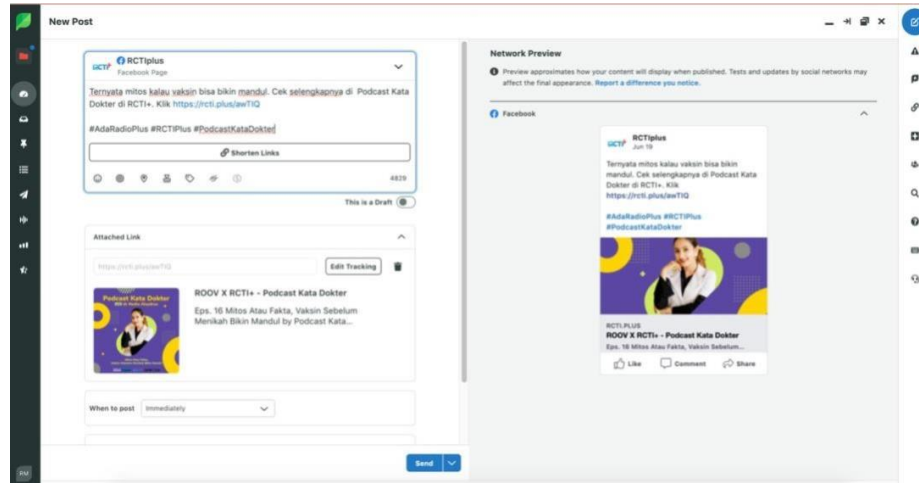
New Post

RCTIplus
Facebook Page

Ternyata mitos kalau vaksin bisa bikin mandul. Cek selengkapnya di Podcast Kata Dokter di RCTI+. Klik https://rcti.plus/awTIQ

#AdaRadioPlus #RCTIPlus #PodcastKataDokter

Shorten Links

4829

This is a Draft

Attached Link

https://rcti.plus/awTIQ

Edit Tracking

Podcast Kata Dokter

ROOV X RCTI+ - Podcast Kata Dokter

Eps. 16 Mitos Atau Fakta, Vaksin Sebelum Menikah Bikin Mandul by Podcast Kata...

When to post

Immediately

Send

Network Preview

Preview approximates how your content will display when published. Tests and updates by social networks may affect the final appearance. Report a difference you notice.

Facebook

RCTIplus
Jun 19

Ternyata mitos kalau vaksin bisa bikin mandul. Cek selengkapnya di Podcast Kata Dokter di RCTI+. Klik https://rcti.plus/awTIQ

#AdaRadioPlus #RCTIPlus #PodcastKataDokter

RCTI.PLUS
ROOV X RCTI+ - Podcast Kata Dokter
Eps. 16 Mitos Atau Fakta, Vaksin Sebelum...

Like
Comment
Share

RM